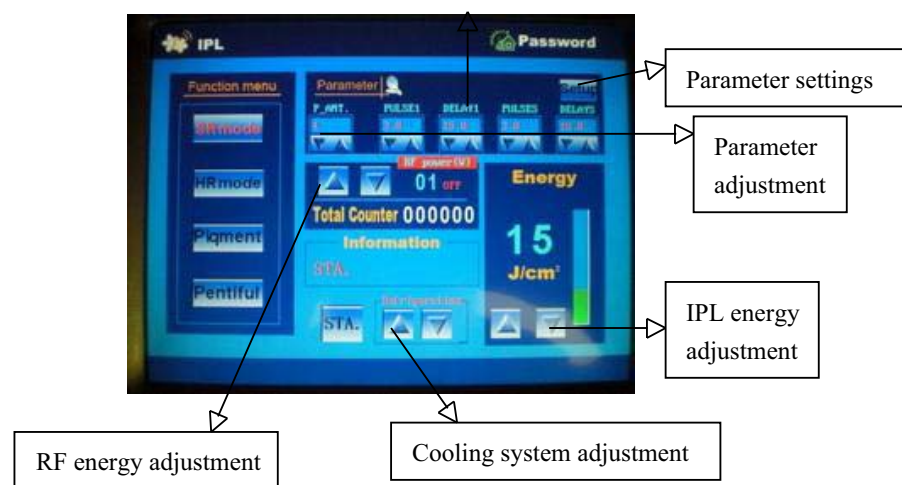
IPL

Password

Parameter settings

Function menu

Parameter

P_AMT.

PULSE1

DELAY1

PULSES

DELAYS

Parameter adjustment

SRmode

HRmode

Pigment

Pentiful

RF power(V)

01 OFF

Total Counter 000000

Information

STA.

Energy

15

J/cm²

IPL energy adjustment

STA.

Refrigeration

RF energy adjustment

Cooling system adjustment